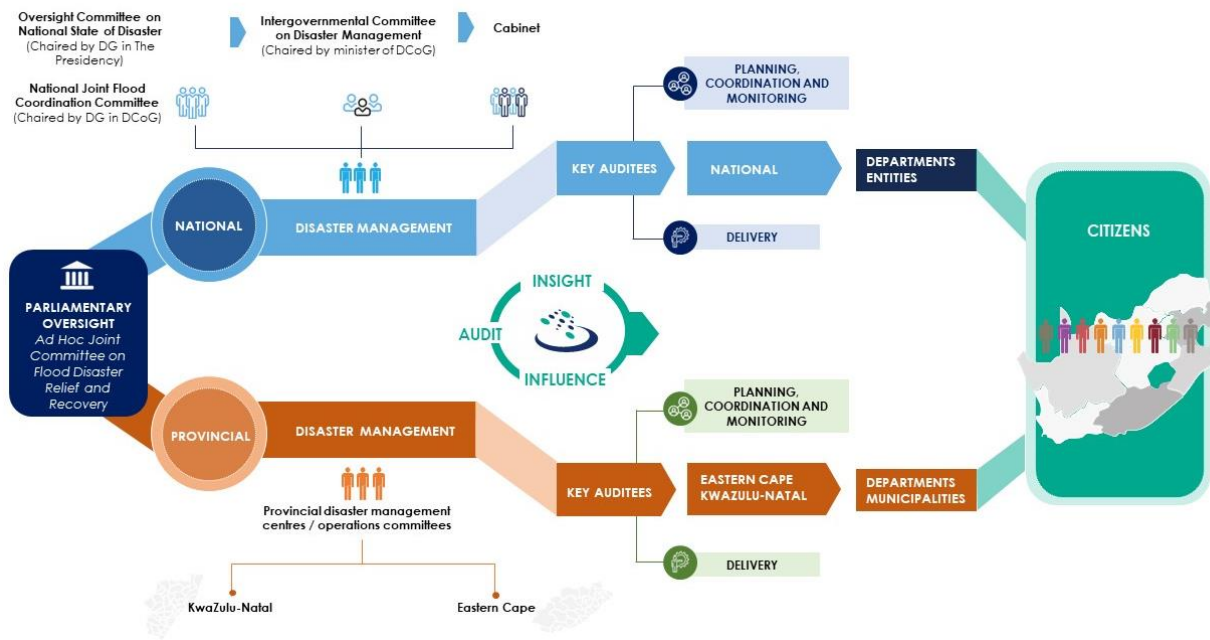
Oversight Committee on National State of Disaster
(Chaired by DG in The Presidency)

Intergovernmental Committee on Disaster Management
(Chaired by minister of DCoG)

Cabinet

National Joint Flood Coordination Committee
(Chaired by DG in DCoG)

NATIONAL

DISASTER MANAGEMENT

KEY AUDITEES

PLANNING, COORDINATION AND MONITORING

NATIONAL

DEPARTMENTS
ENTITIES

DELIVERY

CITIZENS

PARLIAMENTARY OVERSIGHT
Ad Hoc Joint Committee on Flood Disaster Relief and Recovery

INSIGHT
AUDIT
INFLUENCE

PROVINCIAL

DISASTER MANAGEMENT

Provincial disaster management centres / operations committees

KwaZulu-Natal

Eastern Cape

KEY AUDITEES

PLANNING, COORDINATION AND MONITORING

EASTERN CAPE
KWAZULU-NATAL

DEPARTMENTS
MUNICIPALITIES

DELIVERY